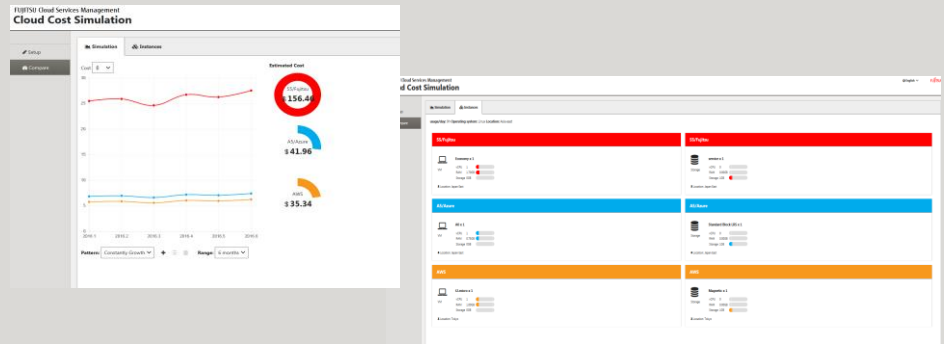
FUJITSU Cloud Services Management
Cloud Cost Simulation

Setup
Compare

Simulation
Instances

Cost $

30
25
20
15
10
5
0

2016.1 2016.2 2016.3 2016.4 2016.5 2016.6

Pattern: Constantly Growth
Range: 6 months

Estimated Cost

S5/Fujitsu
$ 156.46

A5/Azure
$ 41.96

AWS
$ 35.34

Cloud Services Management
Cloud Cost Simulation

Simulation
Instances

S5/Fujitsu
S5/Fujitsu
A5/Azure
A5/Azure
AWS
AWS